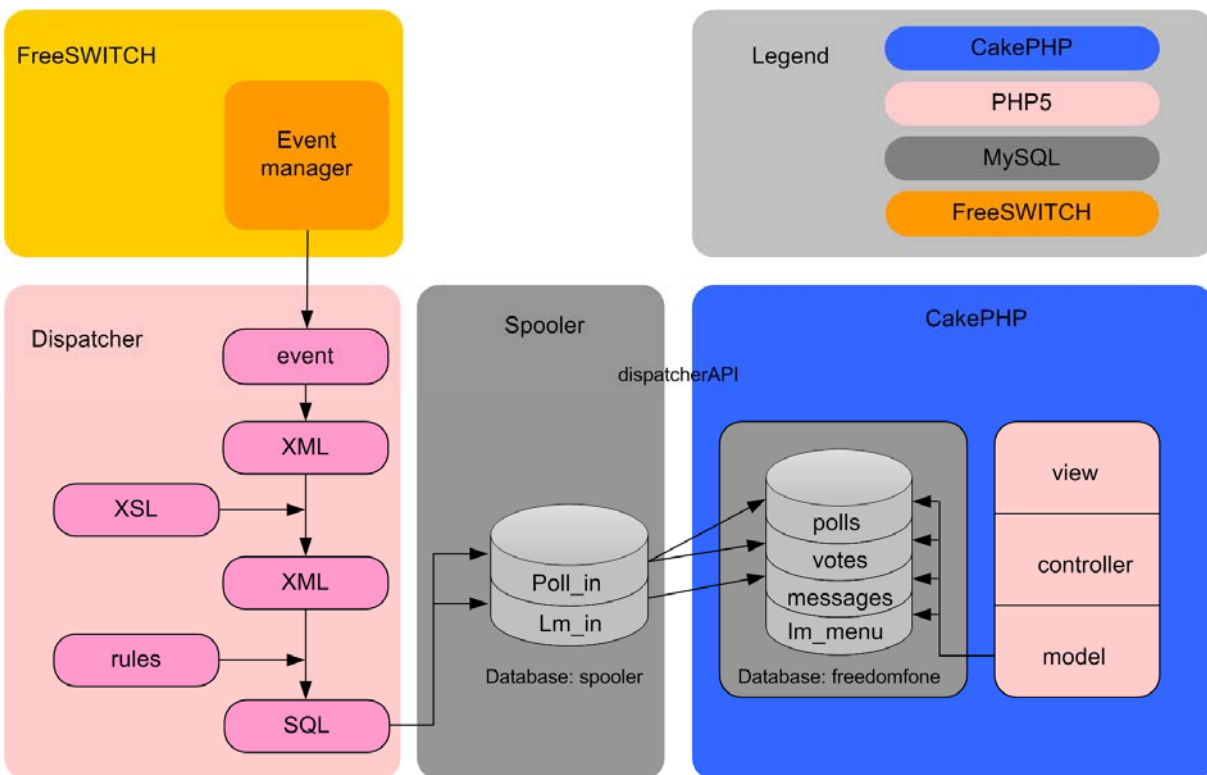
FreeSWITCH

Event manager

Legend

CakePHP

PHP5

MySQL

FreeSWITCH

Dispatcher

event

XML

XSL

XML

rules

SQL

Spooler

dispatcherAPI

Poll_in

Lm_in

Database: spooler

CakePHP

polls

votes

messages

lm_menu

Database: freedomfone

view

controller

model